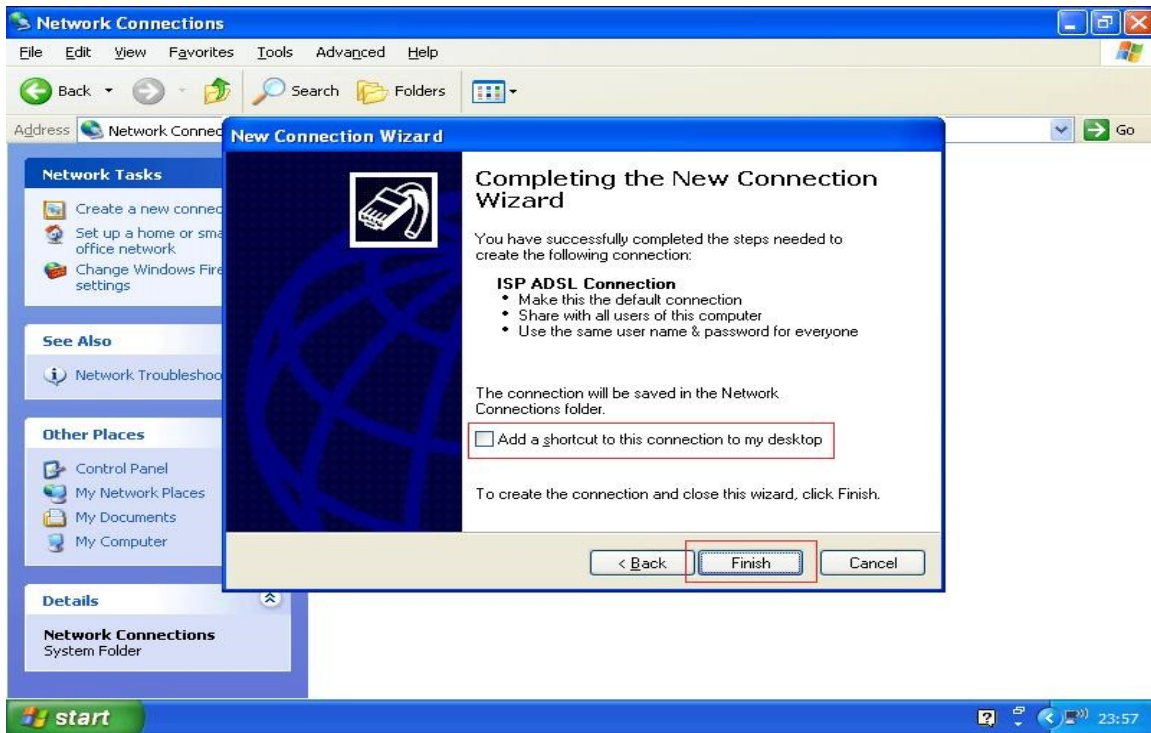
Network Connections

File Edit View Favorites Tools Advanced Help

Back Search Folders

Address Network Connec

Go

Network Tasks

Create a new connec

Set up a home or sma office network

Change Windows Fire settings

See Also

Network Troubleshoo

Other Places

Control Panel

My Network Places

My Documents

My Computer

Details

Network Connections
System Folder

New Connection Wizard

Completing the New Connection Wizard

You have successfully completed the steps needed to create the following connection:

ISP ADSL Connection
• Make this the default connection
• Share with all users of this computer
• Use the same user name & password for everyone

The connection will be saved in the Network Connections folder.

Add a shortcut to this connection to my desktop

To create the connection and close this wizard, click Finish.

< Back Finish Cancel

start

23:57